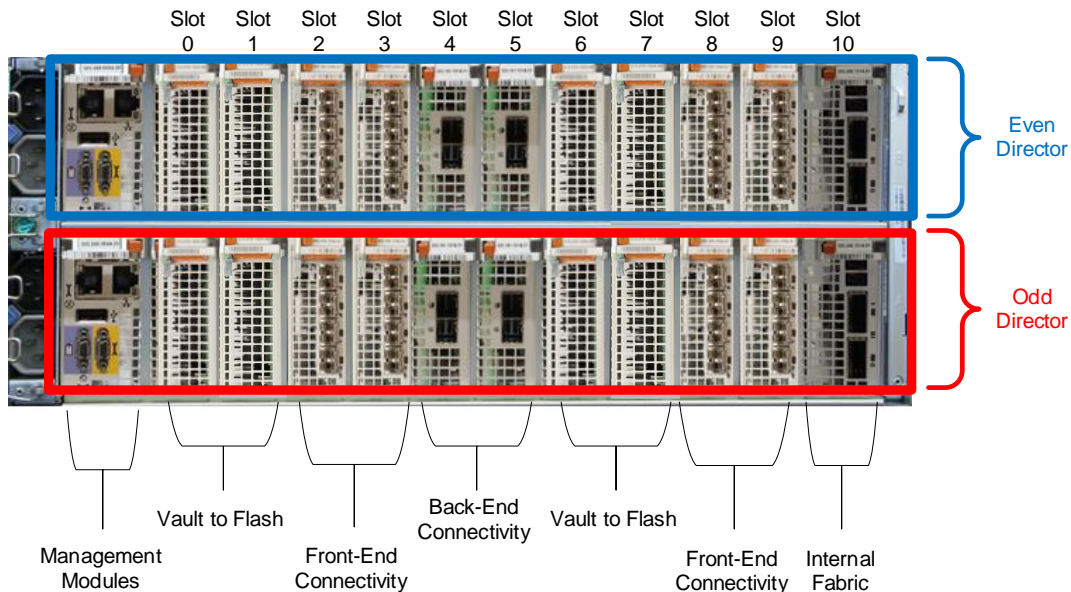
Slot 0 Slot 1 Slot 2 Slot 3 Slot 4 Slot 5 Slot 6 Slot 7 Slot 8 Slot 9 Slot 10

Even Director

Odd Director

Management Modules

Vault to Flash

Front-End Connectivity

Back-End Connectivity

Vault to Flash

Front-End Connectivity

Internal Fabric